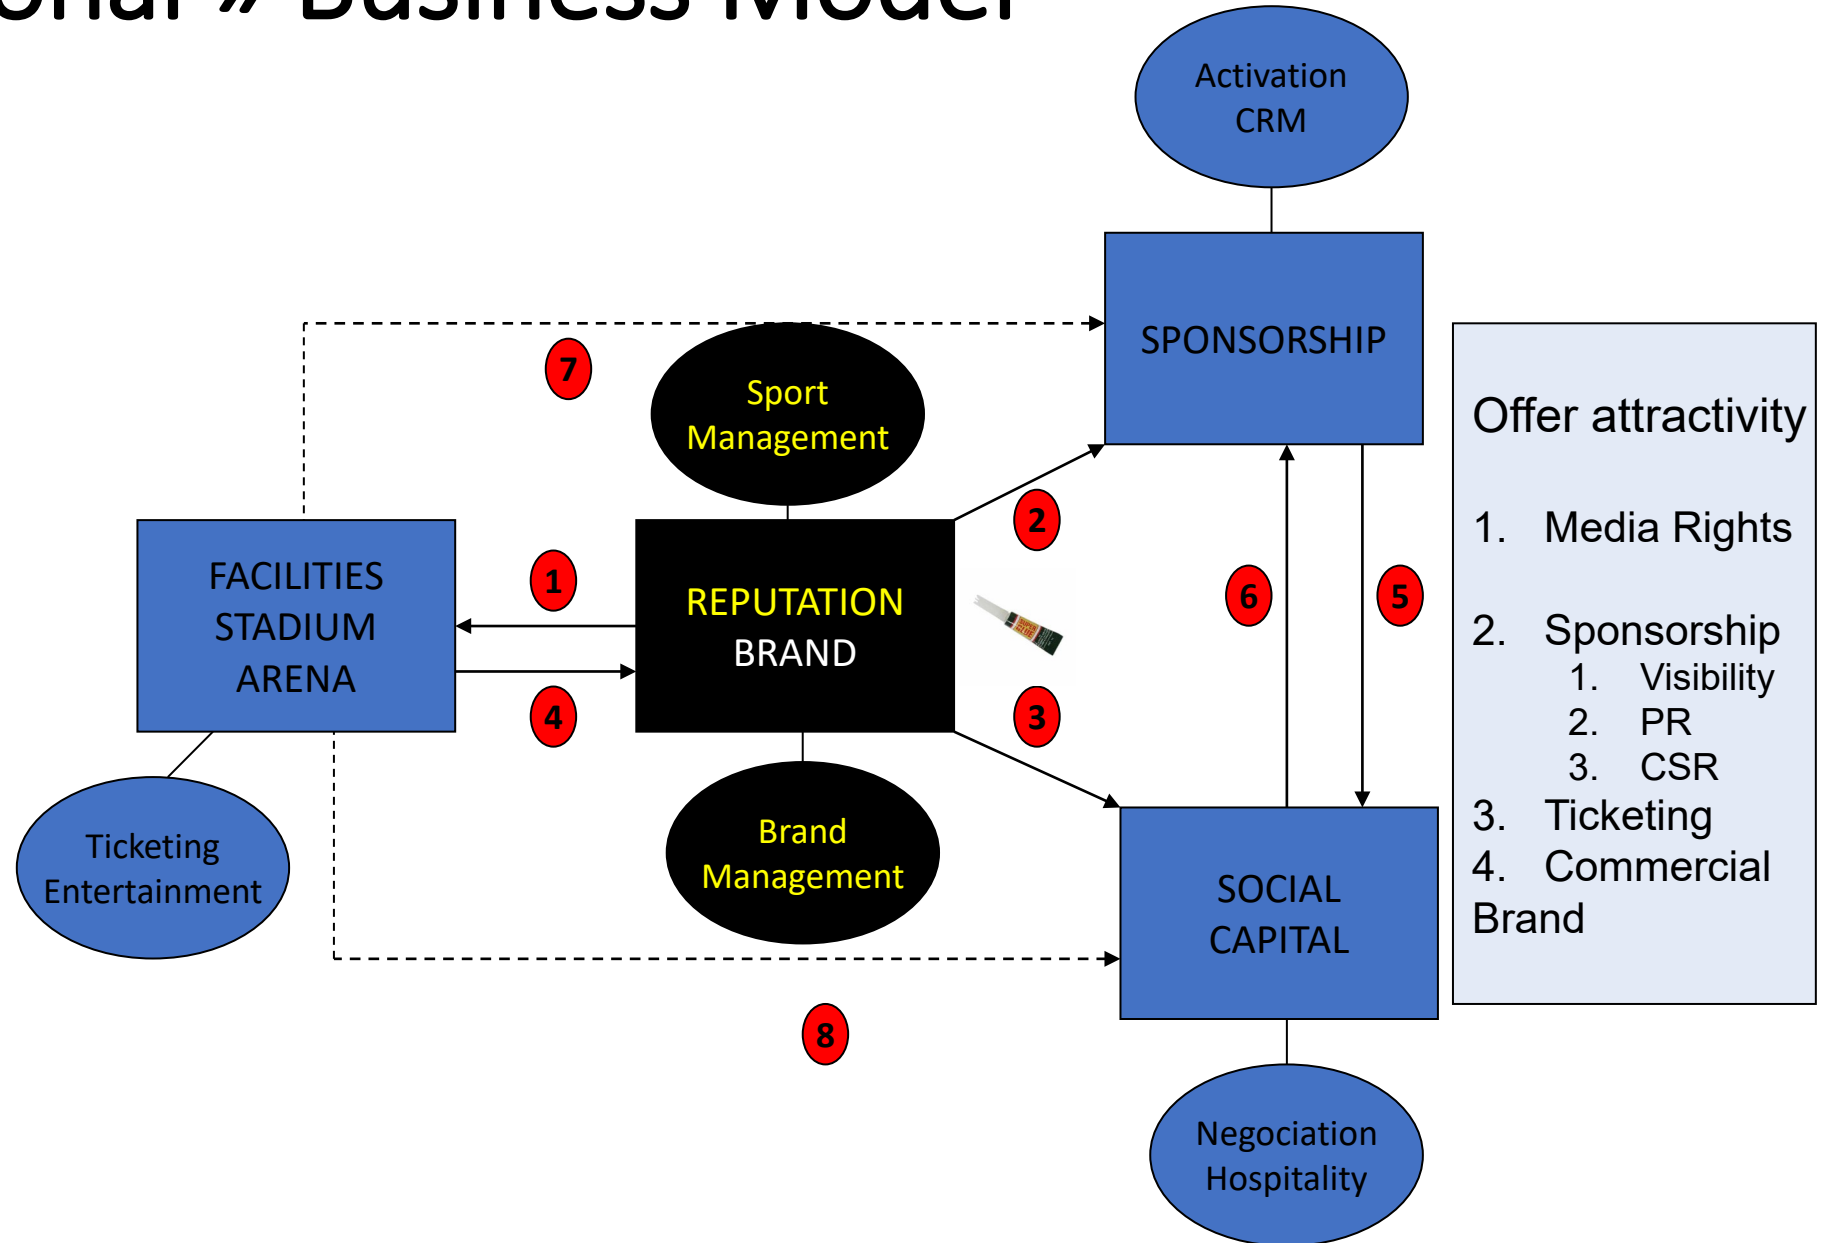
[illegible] » Business Model

Activation
CRM

SPONSORSHIP

7

Sport
Management

Offer attractivity

1. Media Rights

2. Sponsorship
1. Visibility
2. PR
3. CSR
3. Ticketing
4. Commercial Brand

2

FACILITIES
STADIUM
ARENA

1

REPUTATION
BRAND

6

5

4

3

Ticketing
Entertainment

Brand
Management

SOCIAL
CAPITAL

8

Negociation
Hospitality